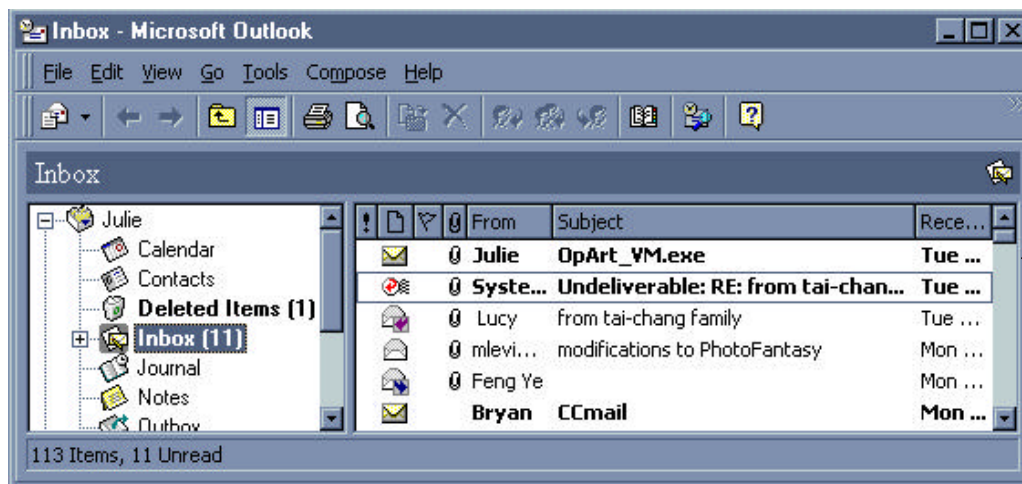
Inbox - Microsoft Outlook

File Edit View Go Tools Compose Help

Inbox

Julie
Calendar
Contacts
Deleted Items (1)
Inbox (11)
Journal
Notes
Outbox

| ! | | | | From | Subject | Rece... |
|---|---|---|---|---|---|---|
| | | | | Julie | OpArt_VM.exe | Tue ... |
| | | | | Syste... | Undeliverable: RE: from tai-chan... | Tue ... |
| | | | | Lucy | from tai-chang family | Tue ... |
| | | | | mlevi... | modifications to PhotoFantasy | Mon ... |
| | | | | Feng Ye | | Mon ... |
| | | | | Bryan | CCmail | Mon ... |

113 Items, 11 Unread